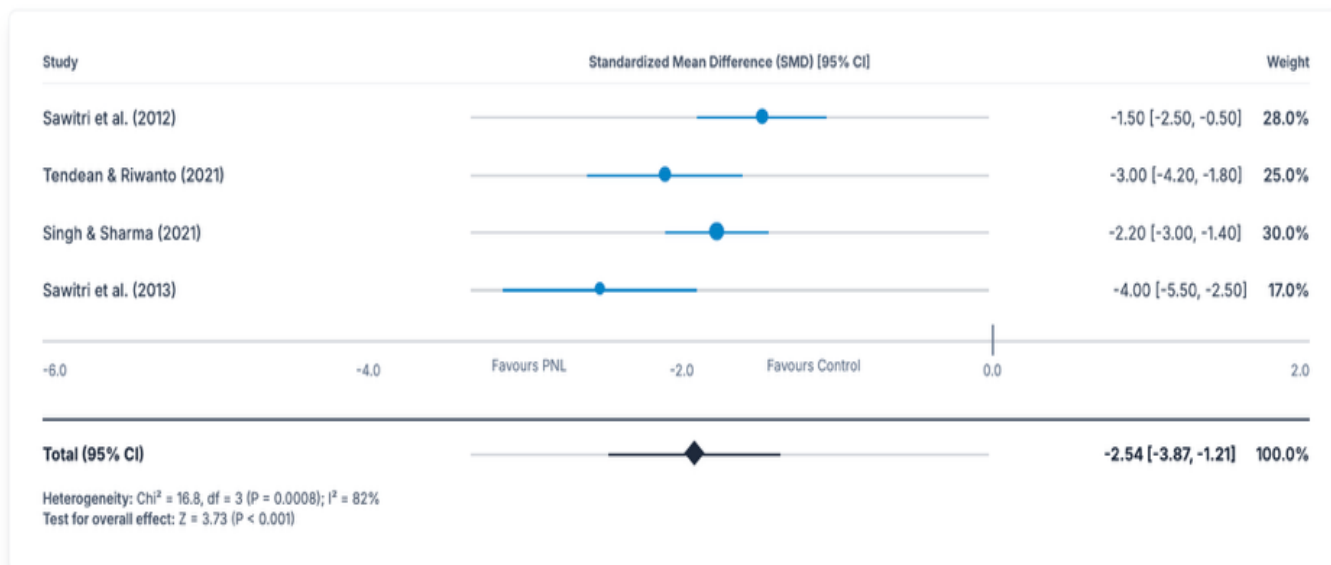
| Study | Standardized Mean Difference (SMD) [95% CI] | | Weight |
|---|---|---|---|
| Sawitri et al. (2012) | | -1.50 [-2.50, -0.50] | 28.0% |
| Tendean & Riwanto (2021) | | -3.00 [-4.20, -1.80] | 25.0% |
| Singh & Sharma (2021) | | -2.20 [-3.00, -1.40] | 30.0% |
| Sawitri et al. (2013) | | -4.00 [-5.50, -2.50] | 17.0% |

-6.0 -4.0 Favours PNL -2.0 Favours Control 0.0 2.0

| | | | |
|---|---|---|---|
| **Total (95% CI)** | | **-2.54 [-3.87, -1.21]** | **100.0%** |

Heterogeneity: Chi² = 16.8, df = 3 (P = 0.0008); I² = 82%
Test for overall effect: Z = 3.73 (P < 0.001)